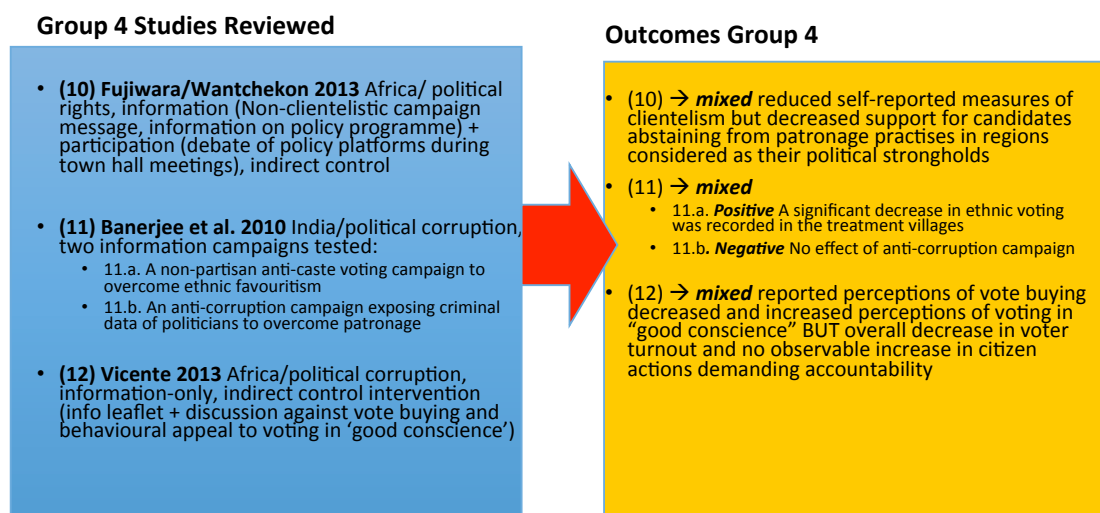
Group 4 Studies Reviewed

- (10) Fujiwara/Wantchekon 2013 Africa/ political rights, information (Non-clientelistic campaign message, information on policy programme) + participation (debate of policy platforms during town hall meetings), indirect control

- (11) Banerjee et al. 2010 India/political corruption, two information campaigns tested:
  - 11.a. A non-partisan anti-caste voting campaign to overcome ethnic favouritism
  - 11.b. An anti-corruption campaign exposing criminal data of politicians to overcome patronage

- (12) Vicente 2013 Africa/political corruption, information-only, indirect control intervention (info leaflet + discussion against vote buying and behavioural appeal to voting in 'good conscience')

Outcomes Group 4

- (10) → mixed reduced self-reported measures of clientelism but decreased support for candidates abstaining from patronage practises in regions considered as their political strongholds

- (11) → mixed
  - 11.a. Positive A significant decrease in ethnic voting was recorded in the treatment villages
  - 11.b. Negative No effect of anti-corruption campaign

- (12) → mixed reported perceptions of vote buying decreased and increased perceptions of voting in "good conscience" BUT overall decrease in voter turnout and no observable increase in citizen actions demanding accountability